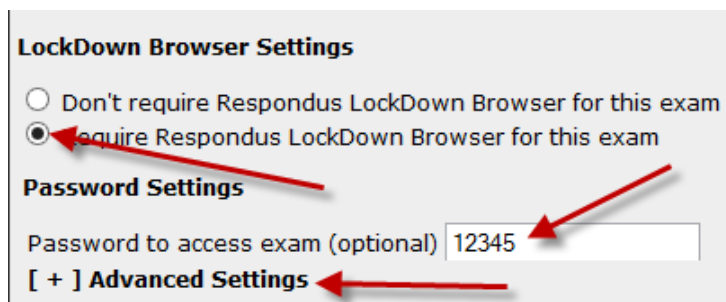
LockDown Browser Settings

Don't require Respondus LockDown Browser for this exam
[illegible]equire Respondus LockDown Browser for this exam

Password Settings

Password to access exam (optional) 12345

[ + ] Advanced Settings